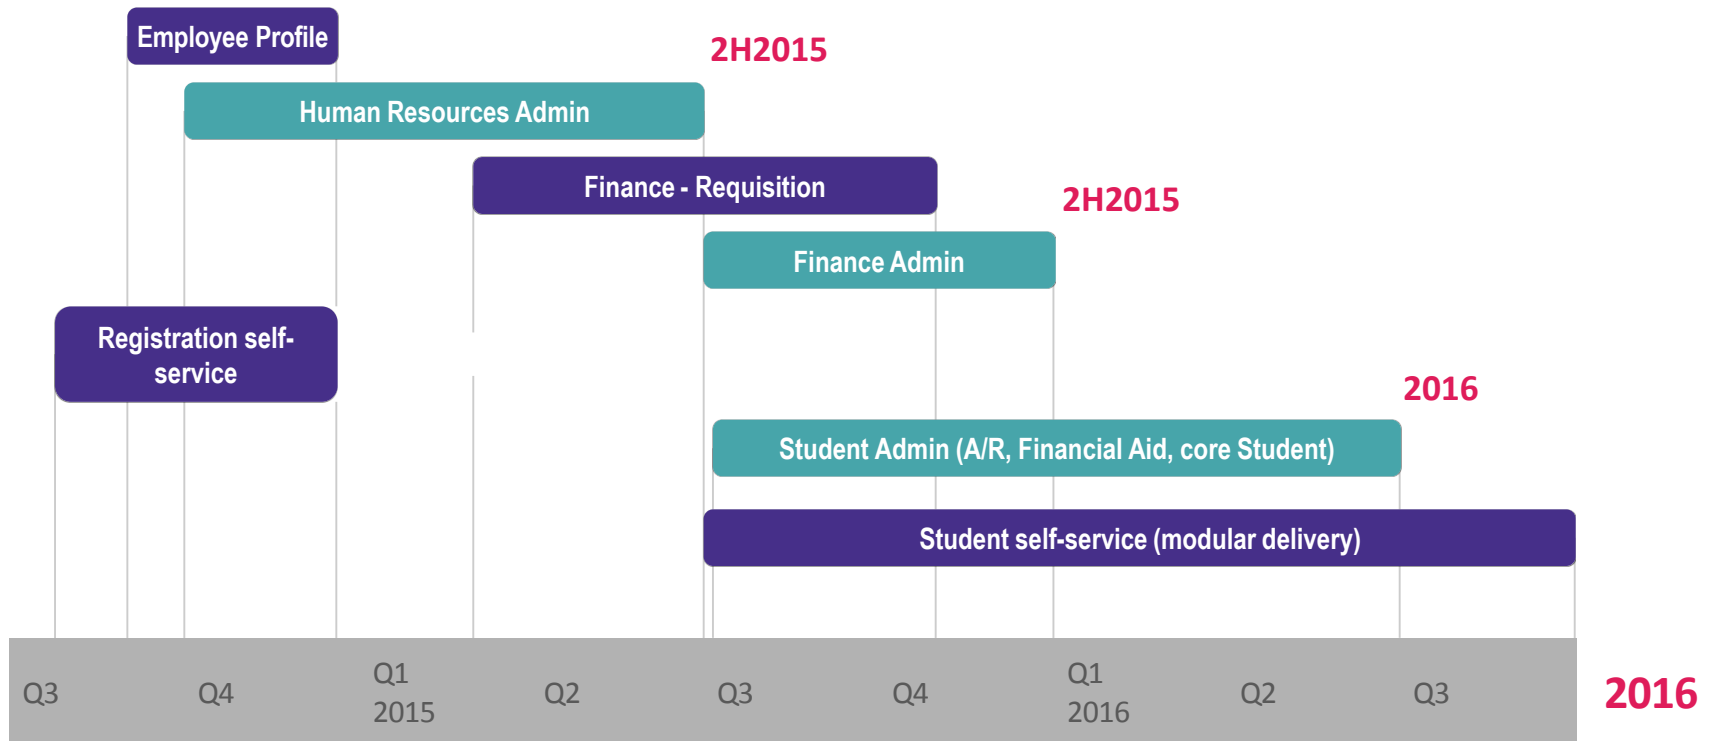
Employee Profile

2H2015

Human Resources Admin

Finance - Requisition

2H2015

Finance Admin

Registration self-service

2016

Student Admin (A/R, Financial Aid, core Student)

Student self-service (modular delivery)

Q3 Q4 Q1 2015 Q2 Q3 Q4 Q1 2016 Q2 Q3

2016